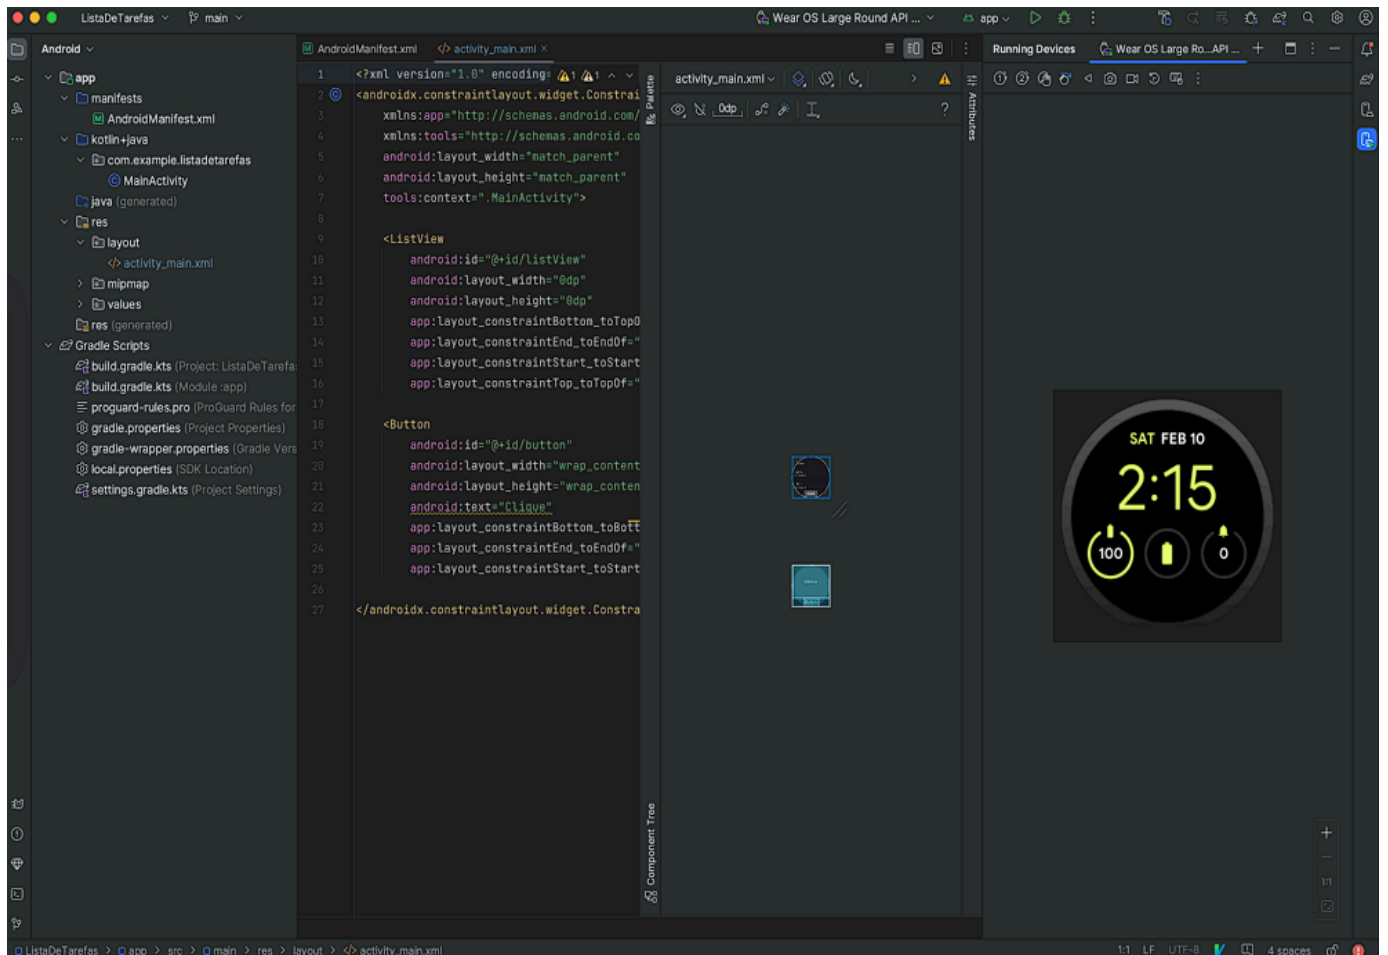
ListaDeTarefas main Wear OS Large Round API ... app

Android

app
manifests
AndroidManifest.xml
kotlin+java
com.example.listadetarefas
MainActivity
java (generated)
res
layout
activity_main.xml
mipmap
values
res (generated)
Gradle Scripts
build.gradle.kts (Project: ListaDeTarefa
build.gradle.kts (Module :app)
proguard-rules.pro (ProGuard Rules for
gradle.properties (Project Properties)
gradle-wrapper.properties (Gradle Vers
local.properties (SDK Location)
settings.gradle.kts (Project Settings)

AndroidManifest.xml activity_main.xml

1 <?xml version="1.0" encoding
2 <androidx.constraintlayout.widget.Constrai
3 xmlns:app="http://schemas.android.com/
4 xmlns:tools="http://schemas.android.co
5 android:layout_width="match_parent"
6 android:layout_height="match_parent"
7 tools:context=".MainActivity">
8
9 <ListView
10 android:id="@+id/listView"
11 android:layout_width="0dp"
12 android:layout_height="0dp"
13 app:layout_constraintBottom_toTopO
14 app:layout_constraintEnd_toEndOf="
15 app:layout_constraintStart_toStart
16 app:layout_constraintTop_toTopOf="
17
18 <Button
19 android:id="@+id/button"
20 android:layout_width="wrap_content
21 android:layout_height="wrap_conten
22 android:text="Clique"
23 app:layout_constraintBottom_toBott
24 app:layout_constraintEnd_toEndOf="
25 app:layout_constraintStart_toStart
26
27 </androidx.constraintlayout.widget.Constra

Palette
activity_main.xml
0dp
Component Tree
Attributes

Running Devices Wear OS Large Ro...API ...

SAT FEB 10
2:15
100
0

ListaDeTarefas > app > src > main > res > layout > activity_main.xml
1:1 LF UTF-8 4 spaces